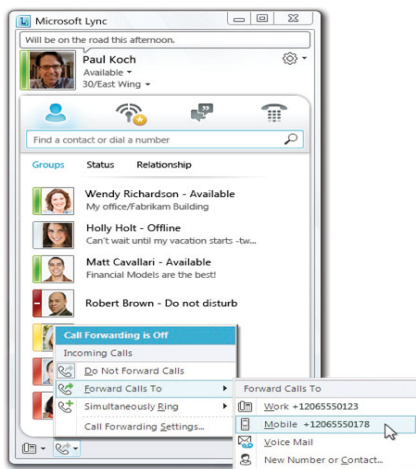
Microsoft Lync

Will be on the road this afternoon.

Paul Koch
Available
30/East Wing

Find a contact or dial a number

Groups Status Relationship

Wendy Richardson - Available
My office/Fabrikam Building

Holly Holt - Offline
Can't wait until my vacation starts -tw...

Matt Cavallari - Available
Financial Models are the best!

Robert Brown - Do not disturb

Call Forwarding is Off
Incoming Calls
Do Not Forward Calls
Forward Calls To
Simultaneously Ring
Call Forwarding Settings...

Forward Calls To
Work +12065550123
Mobile +12065550178
Voice Mail
New Number or Contact...